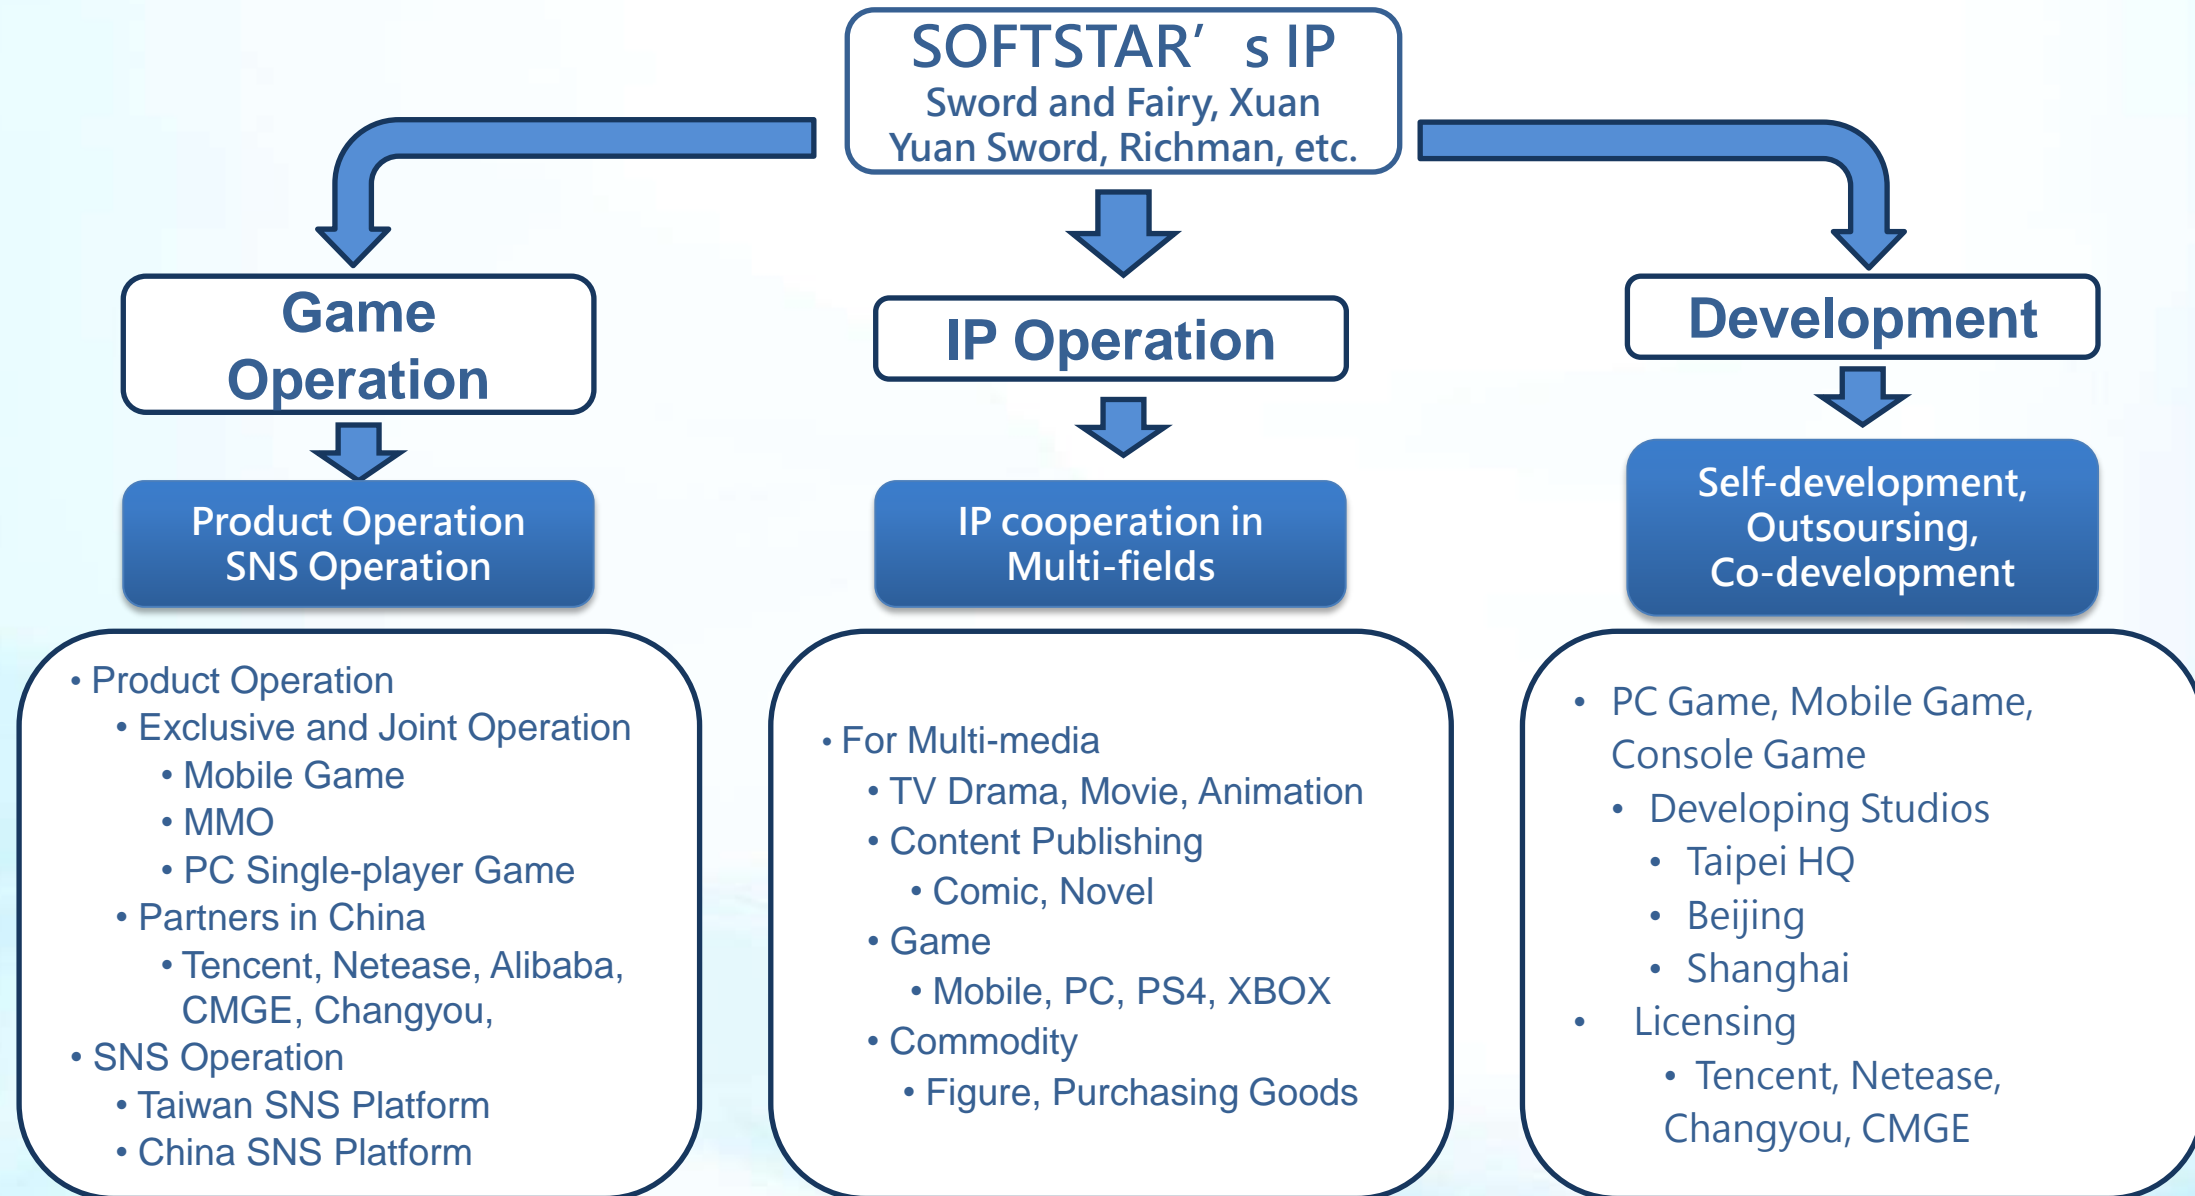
SOFTSTAR’ s IP
Sword and Fairy, Xuan Yuan Sword, Richman, etc.

Game Operation

Product Operation
SNS Operation

• Product Operation
• Exclusive and Joint Operation
• Mobile Game
• MMO
• PC Single-player Game
• Partners in China
• Tencent, Netease, Alibaba, CMGE, Changyou,
• SNS Operation
• Taiwan SNS Platform
• China SNS Platform

IP Operation

IP cooperation in Multi-fields

• For Multi-media
• TV Drama, Movie, Animation
• Content Publishing
• Comic, Novel
• Game
• Mobile, PC, PS4, XBOX
• Commodity
• Figure, Purchasing Goods

Development

Self-development, Outsoursing, Co-development

• PC Game, Mobile Game, Console Game
• Developing Studios
• Taipei HQ
• Beijing
• Shanghai
• Licensing
• Tencent, Netease, Changyou, CMGE